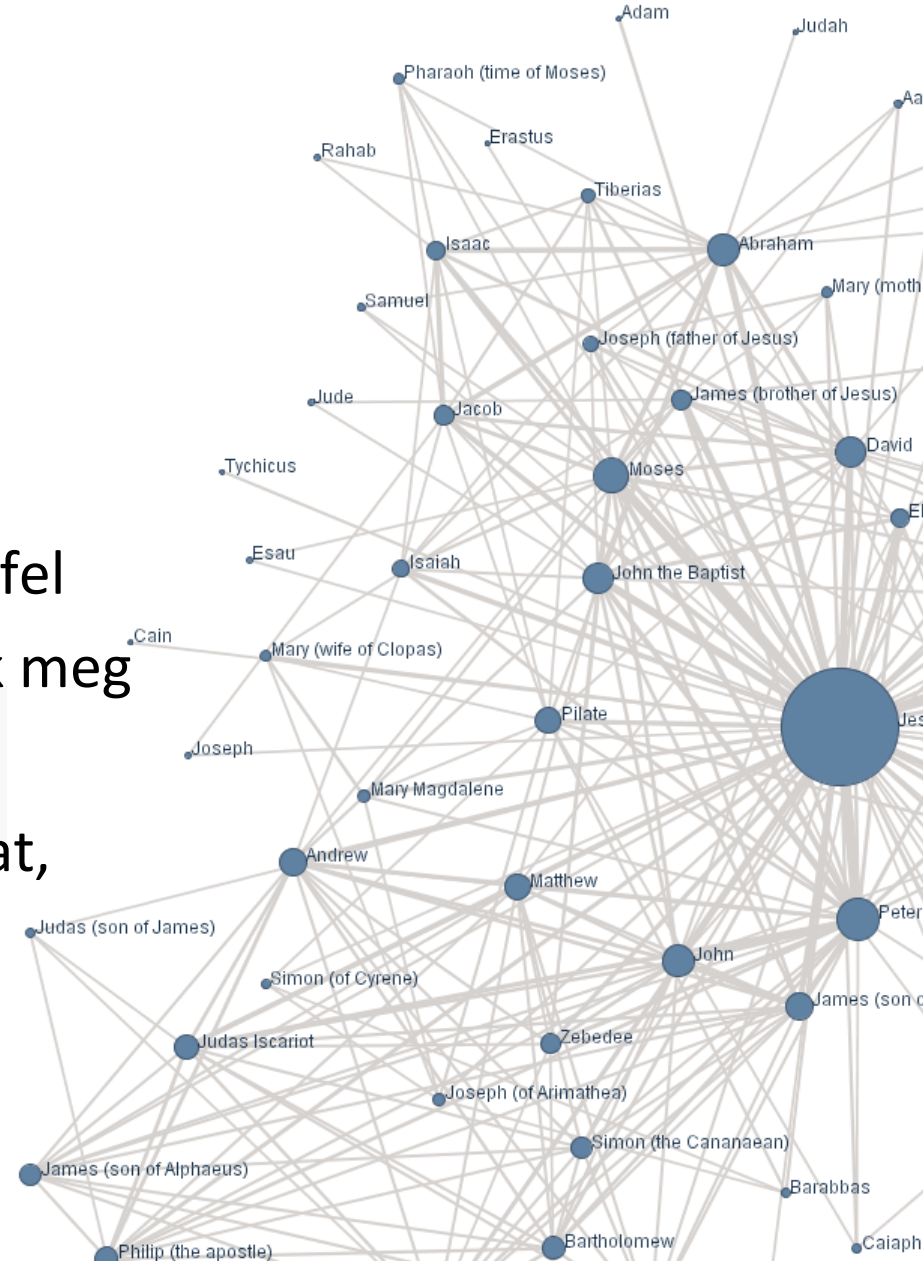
fel
k meg
at,

Adam
Judah
Pharaoh (time of Moses)
Aa
Erastus
Rahab
Tiberias
Isaac
Abraham
Samuel
Mary (moth
Joseph (father of Jesus)
Jude
Jacob
James (brother of Jesus)
David
Tychicus
Moses
El
Esau
Isaiah
John the Baptist
Cain
Mary (wife of Clopas)
Pilate
Jes
Joseph
Mary Magdalene
Andrew
Matthew
Peter
Judas (son of James)
John
Simon (of Cyrene)
James (son o
Judas Iscariot
Zebedee
Joseph (of Arimathea)
Simon (the Cananaean)
James (son of Alphaeus)
Barabbas
Philip (the apostle)
Bartholomew
Caiaph